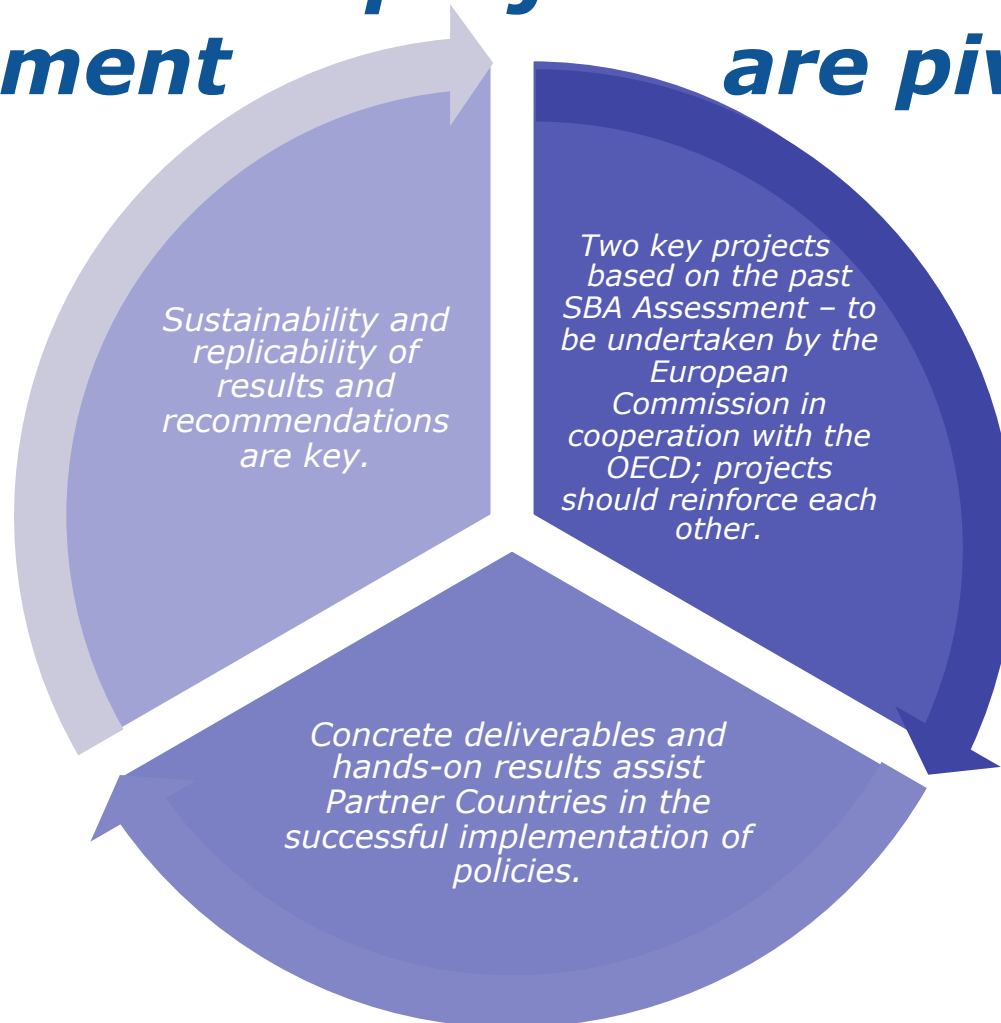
ment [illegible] are piv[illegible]

Two key projects based on the past SBA Assessment – to be undertaken by the European Commission in cooperation with the OECD; projects should reinforce each other.

Concrete deliverables and hands-on results assist Partner Countries in the successful implementation of policies.

Sustainability and replicability of results and recommendations are key.